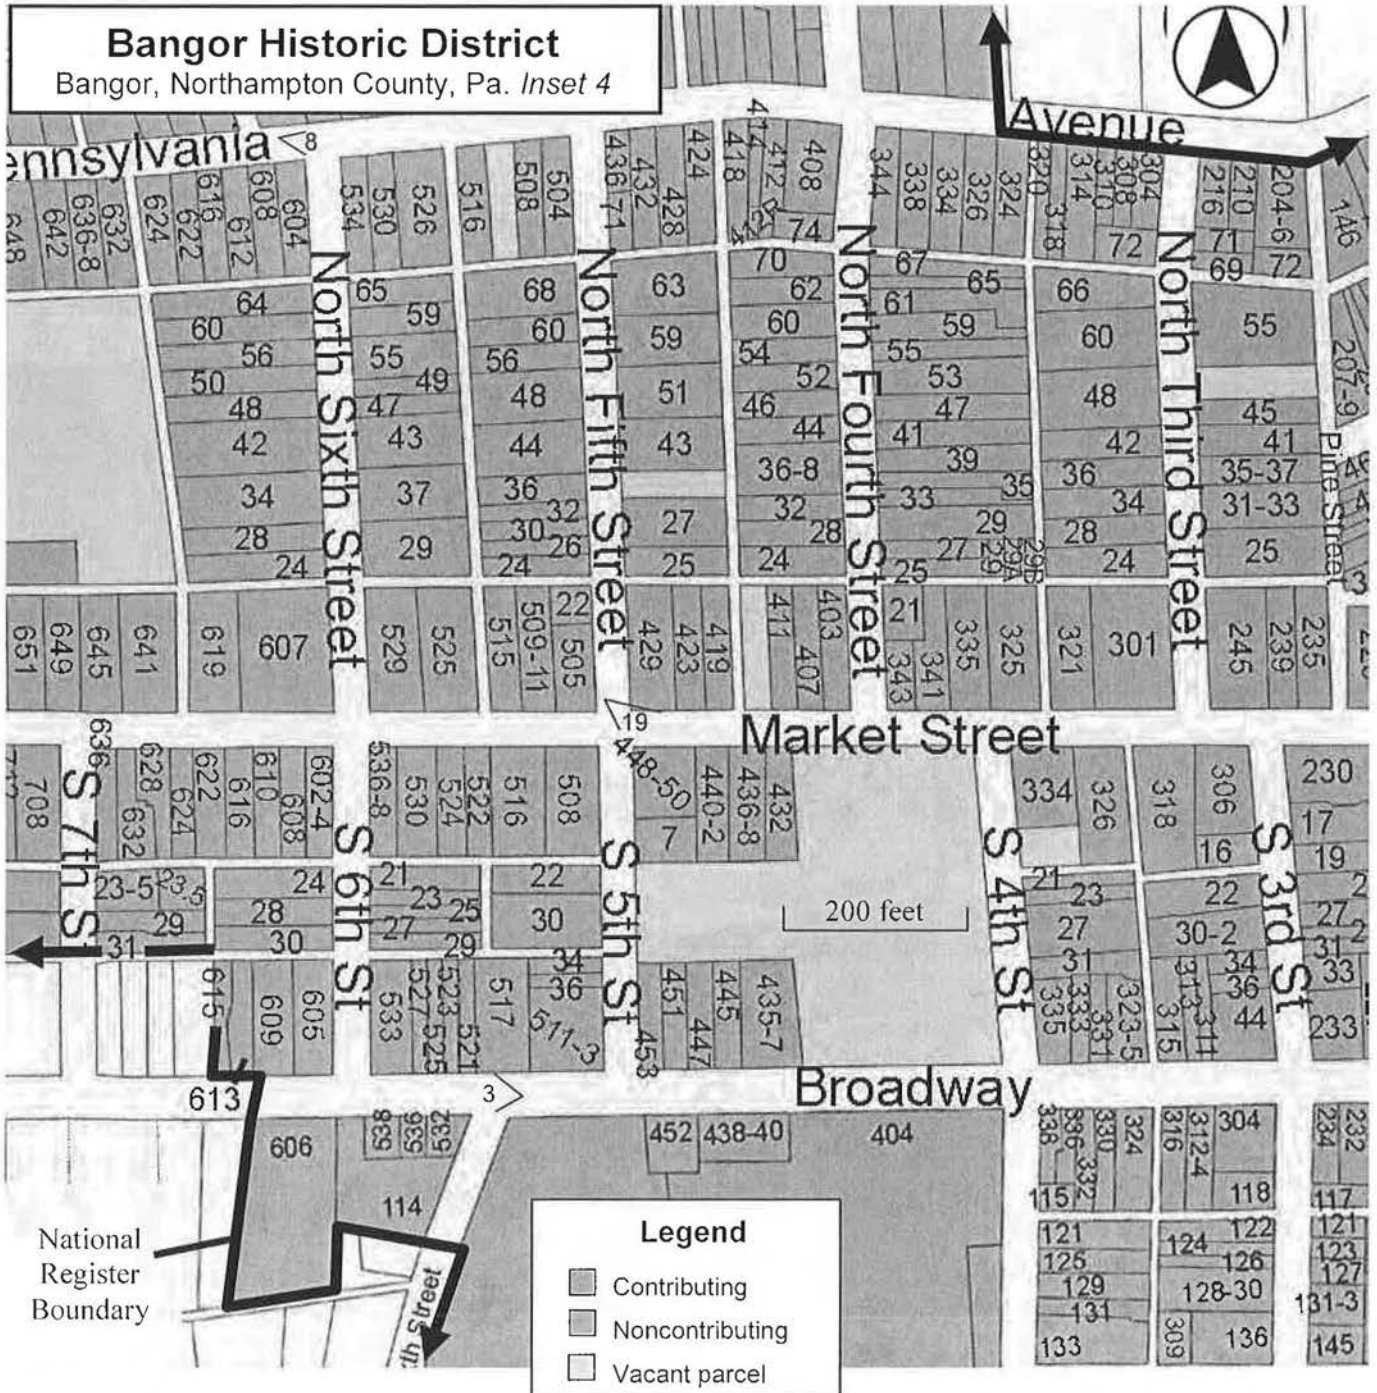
Bangor Historic District
Bangor, Northampton County, Pa. Inset 4

Avenue
ennsylvania
8
648 642 636-8 632 624 622 616 612 608 604
534 530 526 516 508 504 436 71 432 428 424 418 414 412 408 74 344 338 334 326 324 320 318 314 310 308 304 72 216 210 71 204-6 69 72 146
North Sixth Street
North Fifth Street
North Fourth Street
North Third Street
Pine Street
64 60 56 50 48 42 34 28 24
65 59 55 49 47 43 37 29
68 60 56 48 44 36 32 30 26 24
63 59 51 43 27 25
70 62 60 54 52 46 44 36-8 32 28 24
67 65 61 59 55 53 47 41 39 35 33 29 29A 29B 27 25
66 60 48 42 36 34 28 24
55 45 41 35-37 31-33 25
207-9 46
651 649 645 641 619 607 529 525 515 509-11 505 22 429 423 419 411 407 403 21 343 341 335 325 321 301 245 239 235
19
Market Street
636 708 628 632 622 624 616 610 608 602-4 536-8 530 524 522 516 508 448-50 440-2 436-8 432 7 334 326 318 306 230 17 16 19
S 7th St
S 6th St
S 5th St
S 4th St
S 3rd St
23-5 23-5 29 31 24 28 30 21 23 25 27 29 22 30 34 36
200 feet
21 23 27 31 22 30-2 34 36 44 27 31 33
615 609 605 533 527 525 523 521 517 511-3 453 451 447 445 435-7 335 333 331 323-5 315 313 311 233
613
3
Broadway
606 538 536 532 114 452 438-40 404
338 336 332 330 324 316 312-4 304 115 118 121 125 129 131 133 124 122 126 128-30 309 136 232 234 117 121 123 127 131-3 145
National Register Boundary
th Street

Legend
Contributing
Noncontributing
Vacant parcel